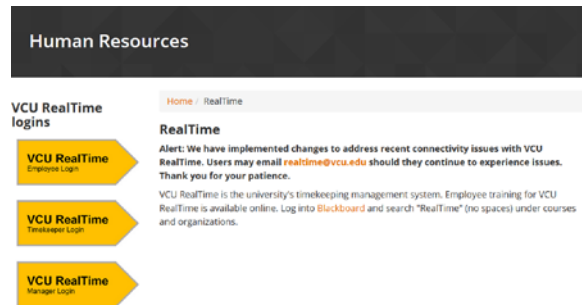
Human Resources

VCU RealTime logins

VCU RealTime
Employee Login

VCU RealTime
Timekeeper Login

VCU RealTime
Manager Login

Home / RealTime

RealTime

Alert: We have implemented changes to address recent connectivity issues with VCU RealTime. Users may email realtime@vcu.edu should they continue to experience issues. Thank you for your patience.

VCU RealTime is the university's timekeeping management system. Employee training for VCU RealTime is available online. Log into Blackboard and search "RealTime" (no spaces) under courses and organizations.